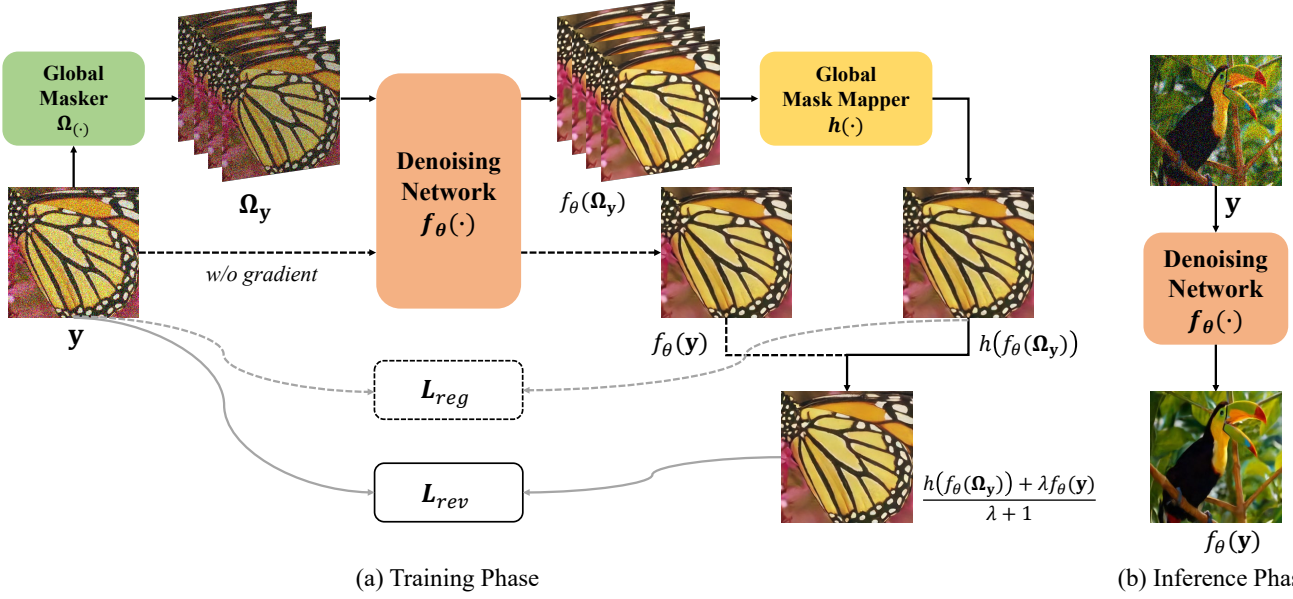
Global Masker $\Omega_{(\cdot)}$

$\Omega_y$

Denoising Network $f_\theta(\cdot)$

$f_\theta(\Omega_y)$

Global Mask Mapper $h(\cdot)$

y

w/o gradient

$f_\theta(y)$

$h(f_\theta(\Omega_y))$

$L_{reg}$

$L_{rev}$

$\frac{h(f_\theta(\Omega_y)) + \lambda f_\theta(y)}{\lambda + 1}$

(a) Training Phase

y

Denoising Network $f_\theta(\cdot)$

$f_\theta(y)$

(b) Inference Phas